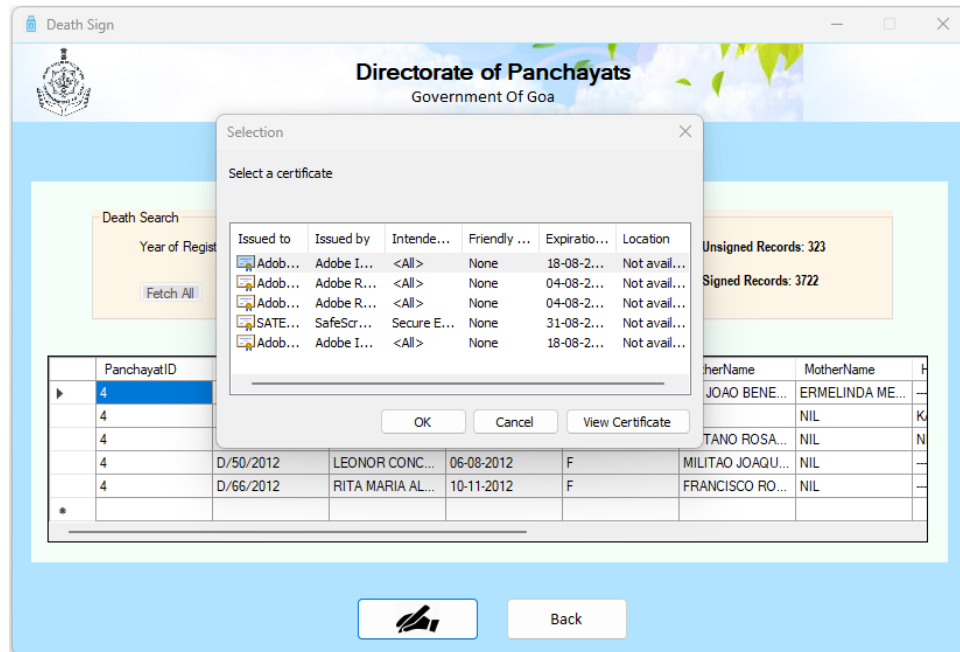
Death Sign

Directorate of Panchayats
Government Of Goa

Death Search
Year of Regist
Fetch All

Unsigned Records: 323
Signed Records: 3722

Selection

Select a certificate

| Issued to | Issued by | Intende... | Friendly ... | Expiratio... | Location |
|---|---|---|---|---|---|
| Adob... | Adobe I... | <All> | None | 18-08-2... | Not avail... |
| Adob... | Adobe R... | <All> | None | 04-08-2... | Not avail... |
| Adob... | Adobe R... | <All> | None | 04-08-2... | Not avail... |
| SATE... | SafeScr... | Secure E... | None | 31-08-2... | Not avail... |
| Adob... | Adobe I... | <All> | None | 18-08-2... | Not avail... |

OK
Cancel
View Certificate

| | PanchayatID | | | | | therName | MotherName | H |
|---|---|---|---|---|---|---|---|---|
| ▸ | 4 | | | | | JOAO BENE... | ERMELINDA ME... | -- |
| | 4 | | | | | | NIL | K |
| | 4 | | | | | TANO ROSA... | NIL | N |
| | 4 | D/50/2012 | LEONOR CONC... | 06-08-2012 | F | MILITAO JOAQU... | NIL | -- |
| | 4 | D/66/2012 | RITA MARIA AL... | 10-11-2012 | F | FRANCISCO RO... | NIL | -- |
| * | | | | | | | | |

Back